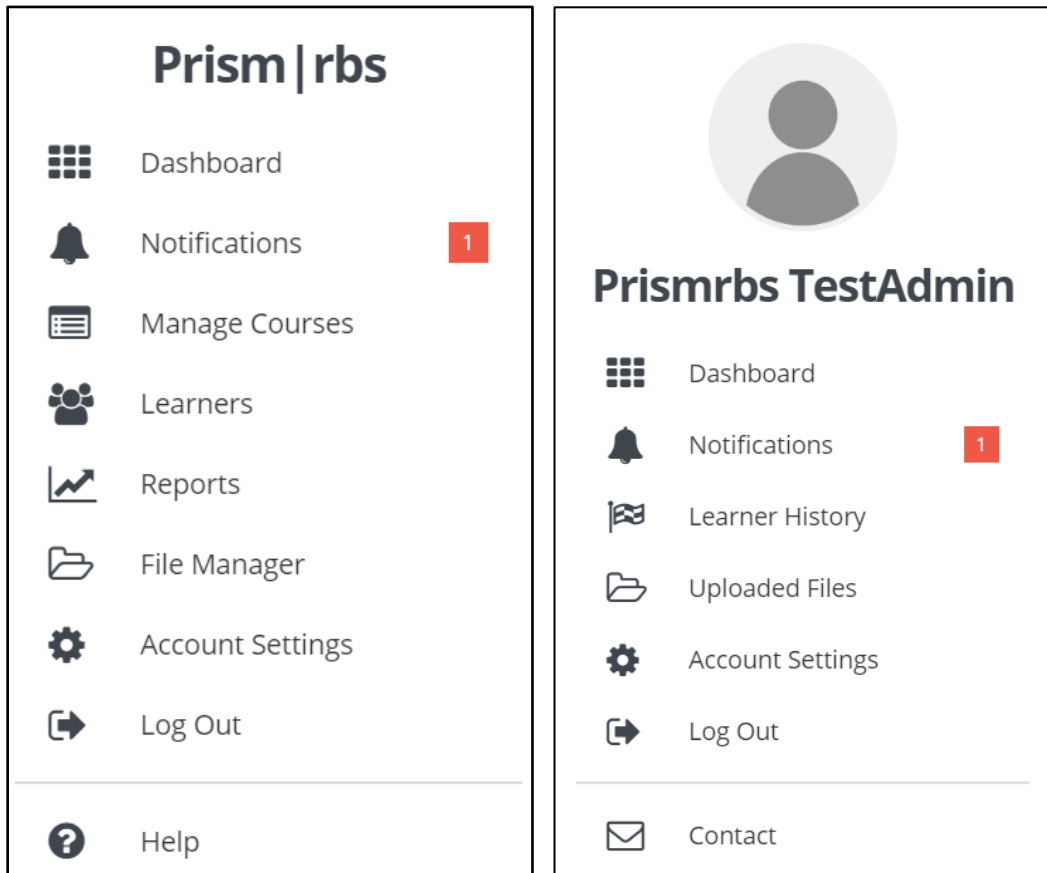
Prism|rbs

Dashboard
Notifications 1
Manage Courses
Learners
Reports
File Manager
Account Settings
Log Out

Help

Prismrbs TestAdmin

Dashboard
Notifications 1
Learner History
Uploaded Files
Account Settings
Log Out

Contact